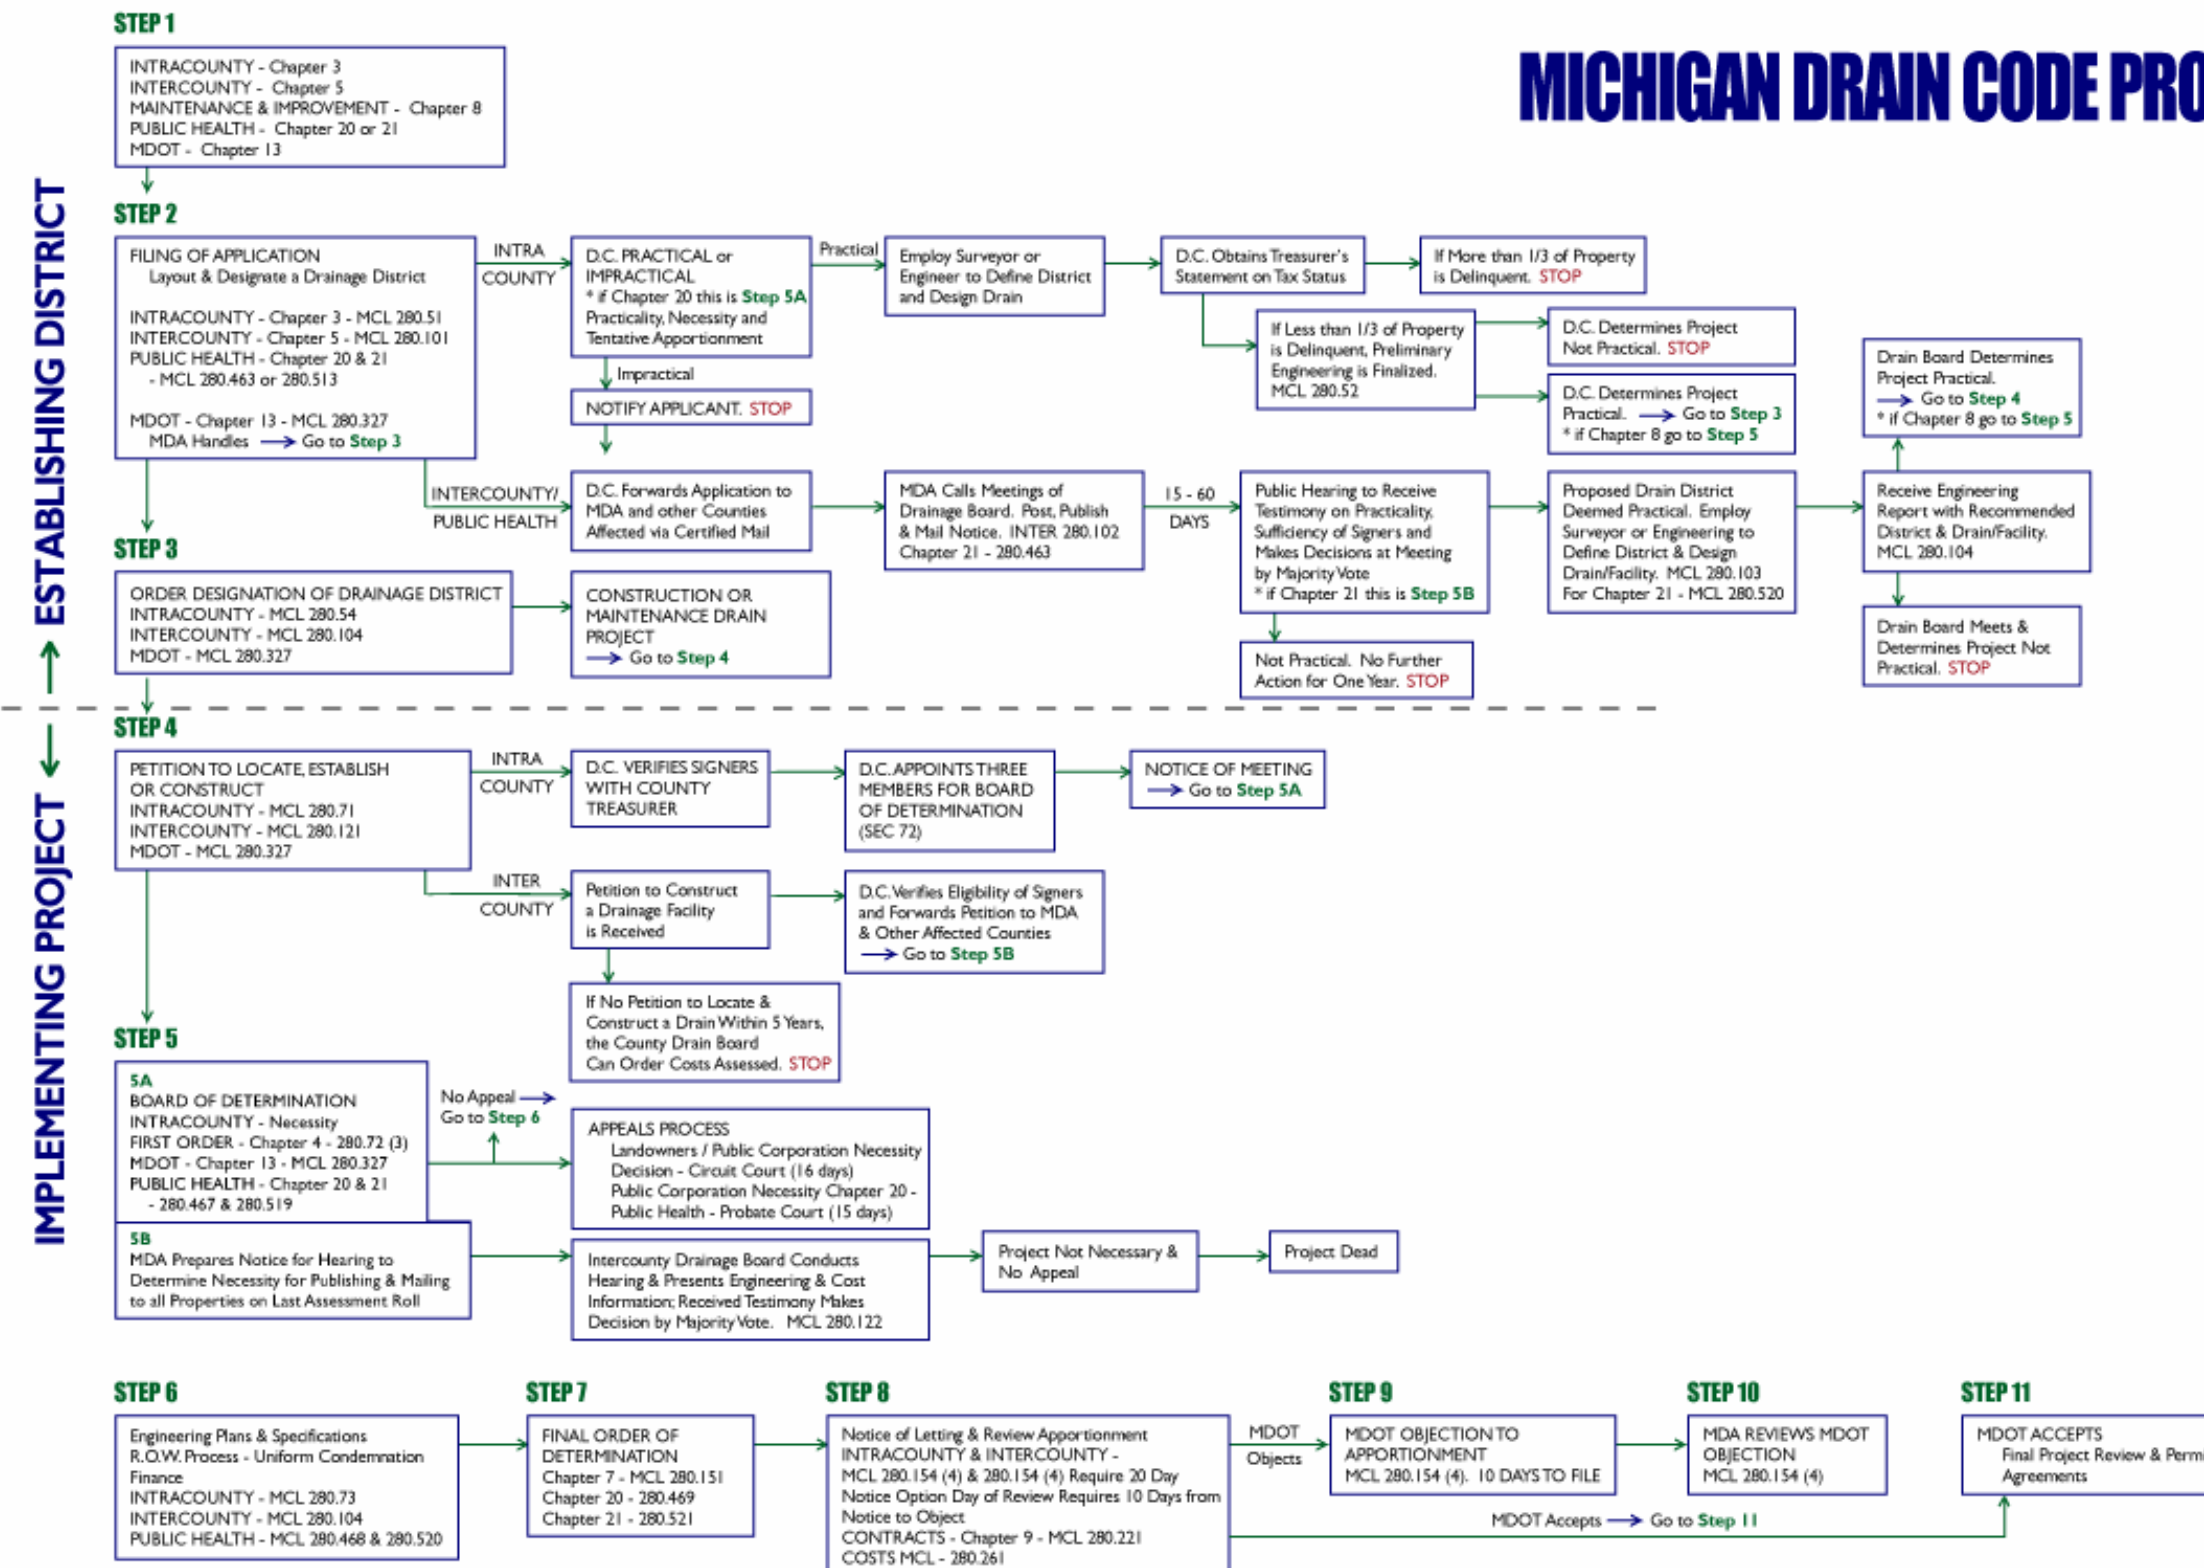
MICHIGAN DRAIN CODE PRO

ESTABLISHING DISTRICT

IMPLEMENTING PROJECT

STEP 1

INTRACOUNTY - Chapter 3
INTERCOUNTY - Chapter 5
MAINTENANCE & IMPROVEMENT - Chapter 8
PUBLIC HEALTH - Chapter 20 or 21
MDOT - Chapter 13

STEP 2

FILING OF APPLICATION
Layout & Designate a Drainage District
INTRACOUNTY - Chapter 3 - MCL 280.51
INTERCOUNTY - Chapter 5 - MCL 280.101
PUBLIC HEALTH - Chapter 20 & 21 - MCL 280.463 or 280.513
MDOT - Chapter 13 - MCL 280.327
MDA Handles → Go to Step 3

INTRA COUNTY

D.C. PRACTICAL or IMPRACTICAL
* if Chapter 20 this is Step 5A
Practicality, Necessity and Tentative Apportionment

Practical

Employ Surveyor or Engineer to Define District and Design Drain

D.C. Obtains Treasurer's Statement on Tax Status

If More than 1/3 of Property is Delinquent. STOP

If Less than 1/3 of Property is Delinquent, Preliminary Engineering is Finalized. MCL 280.52

D.C. Determines Project Not Practical. STOP

D.C. Determines Project Practical. → Go to Step 3
* if Chapter 8 go to Step 5

Drain Board Determines Project Practical.
→ Go to Step 4
* if Chapter 8 go to Step 5

Impractical

NOTIFY APPLICANT. STOP

INTERCOUNTY/ PUBLIC HEALTH

D.C. Forwards Application to MDA and other Counties Affected via Certified Mail

MDA Calls Meetings of Drainage Board. Post, Publish & Mail Notice. INTER 280.102 Chapter 21 - 280.463

15 - 60 DAYS

Public Hearing to Receive Testimony on Practicality, Sufficiency of Signers and Makes Decisions at Meeting by Majority Vote
* if Chapter 21 this is Step 5B

Proposed Drain District Deemed Practical. Employ Surveyor or Engineering to Define District & Design Drain/Facility. MCL 280.103
For Chapter 21 - MCL 280.520

Receive Engineering Report with Recommended District & Drain/Facility. MCL 280.104

Not Practical. No Further Action for One Year. STOP

Drain Board Meets & Determines Project Not Practical. STOP

STEP 3

ORDER DESIGNATION OF DRAINAGE DISTRICT
INTRACOUNTY - MCL 280.54
INTERCOUNTY - MCL 280.104
MDOT - MCL 280.327

CONSTRUCTION OR MAINTENANCE DRAIN PROJECT
→ Go to Step 4

STEP 4

PETITION TO LOCATE, ESTABLISH OR CONSTRUCT
INTRACOUNTY - MCL 280.71
INTERCOUNTY - MCL 280.121
MDOT - MCL 280.327

INTRA COUNTY

D.C. VERIFIES SIGNERS WITH COUNTY TREASURER

D.C. APPOINTS THREE MEMBERS FOR BOARD OF DETERMINATION (SEC 72)

NOTICE OF MEETING
→ Go to Step 5A

INTER COUNTY

Petition to Construct a Drainage Facility is Received

D.C. Verifies Eligibility of Signers and Forwards Petition to MDA & Other Affected Counties
→ Go to Step 5B

If No Petition to Locate & Construct a Drain Within 5 Years, the County Drain Board Can Order Costs Assessed. STOP

STEP 5

5A
BOARD OF DETERMINATION
INTRACOUNTY - Necessity
FIRST ORDER - Chapter 4 - 280.72 (3)
MDOT - Chapter 13 - MCL 280.327
PUBLIC HEALTH - Chapter 20 & 21 - 280.467 & 280.519

No Appeal → Go to Step 6

APPEALS PROCESS
Landowners / Public Corporation Necessity Decision - Circuit Court (16 days)
Public Corporation Necessity Chapter 20 - Public Health - Probate Court (15 days)

5B
MDA Prepares Notice for Hearing to Determine Necessity for Publishing & Mailing to all Properties on Last Assessment Roll

Intercounty Drainage Board Conducts Hearing & Presents Engineering & Cost Information; Received Testimony Makes Decision by Majority Vote. MCL 280.122

Project Not Necessary & No Appeal

Project Dead

STEP 6

Engineering Plans & Specifications
R.O.W. Process - Uniform Condemnation
Finance
INTRACOUNTY - MCL 280.73
INTERCOUNTY - MCL 280.104
PUBLIC HEALTH - MCL 280.468 & 280.520

STEP 7

FINAL ORDER OF DETERMINATION
Chapter 7 - MCL 280.151
Chapter 20 - 280.469
Chapter 21 - 280.521

STEP 8

Notice of Letting & Review Apportionment
INTRACOUNTY & INTERCOUNTY - MCL 280.154 (4) & 280.154 (4) Require 20 Day Notice Option Day of Review Requires 10 Days from Notice to Object
CONTRACTS - Chapter 9 - MCL 280.221
COSTS MCL - 280.261

MDOT Objects

STEP 9

MDOT OBJECTION TO APPORTIONMENT
MCL 280.154 (4). 10 DAYS TO FILE

STEP 10

MDA REVIEWS MDOT OBJECTION
MCL 280.154 (4)

STEP 11

MDOT ACCEPTS
Final Project Review & Perm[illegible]
Agreements

MDOT Accepts → Go to Step 11